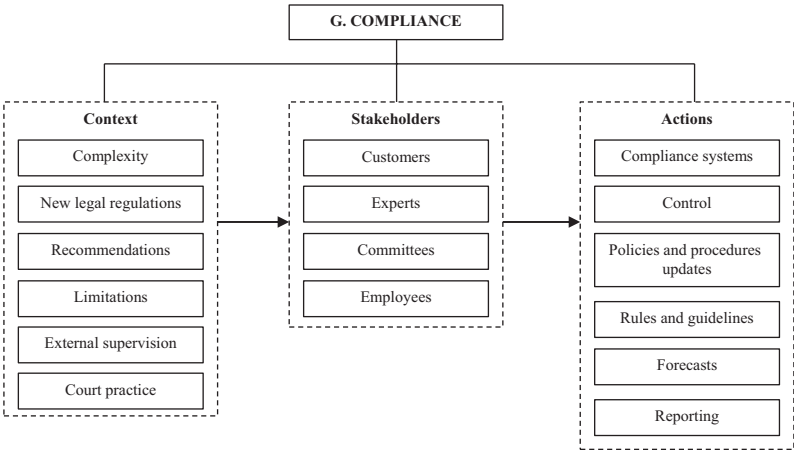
G. COMPLIANCE

Context

Complexity

New legal regulations

Recommendations

Limitations

External supervision

Court practice

Stakeholders

Customers

Experts

Committees

Employees

Actions

Compliance systems

Control

Policies and procedures updates

Rules and guidelines

Forecasts

Reporting